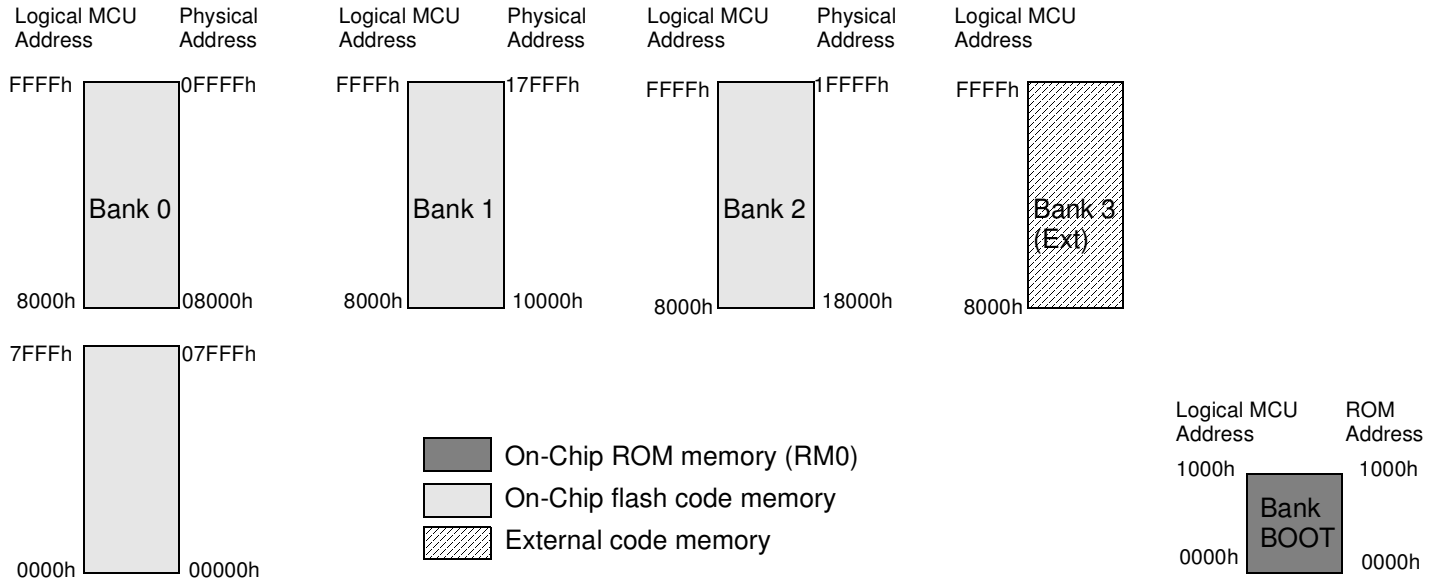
Logical MCU Address
Physical Address
FFFFh
0FFFFh
Bank 0
8000h
08000h

Logical MCU Address
Physical Address
FFFFh
17FFFh
Bank 1
8000h
10000h

Logical MCU Address
Physical Address
FFFFh
1FFFFh
Bank 2
8000h
18000h

Logical MCU Address
FFFFh
Bank 3 (Ext)
8000h

7FFFh
07FFFh
0000h
00000h

On-Chip ROM memory (RM0)
On-Chip flash code memory
External code memory

Logical MCU Address
ROM Address
1000h
1000h
Bank BOOT
0000h
0000h